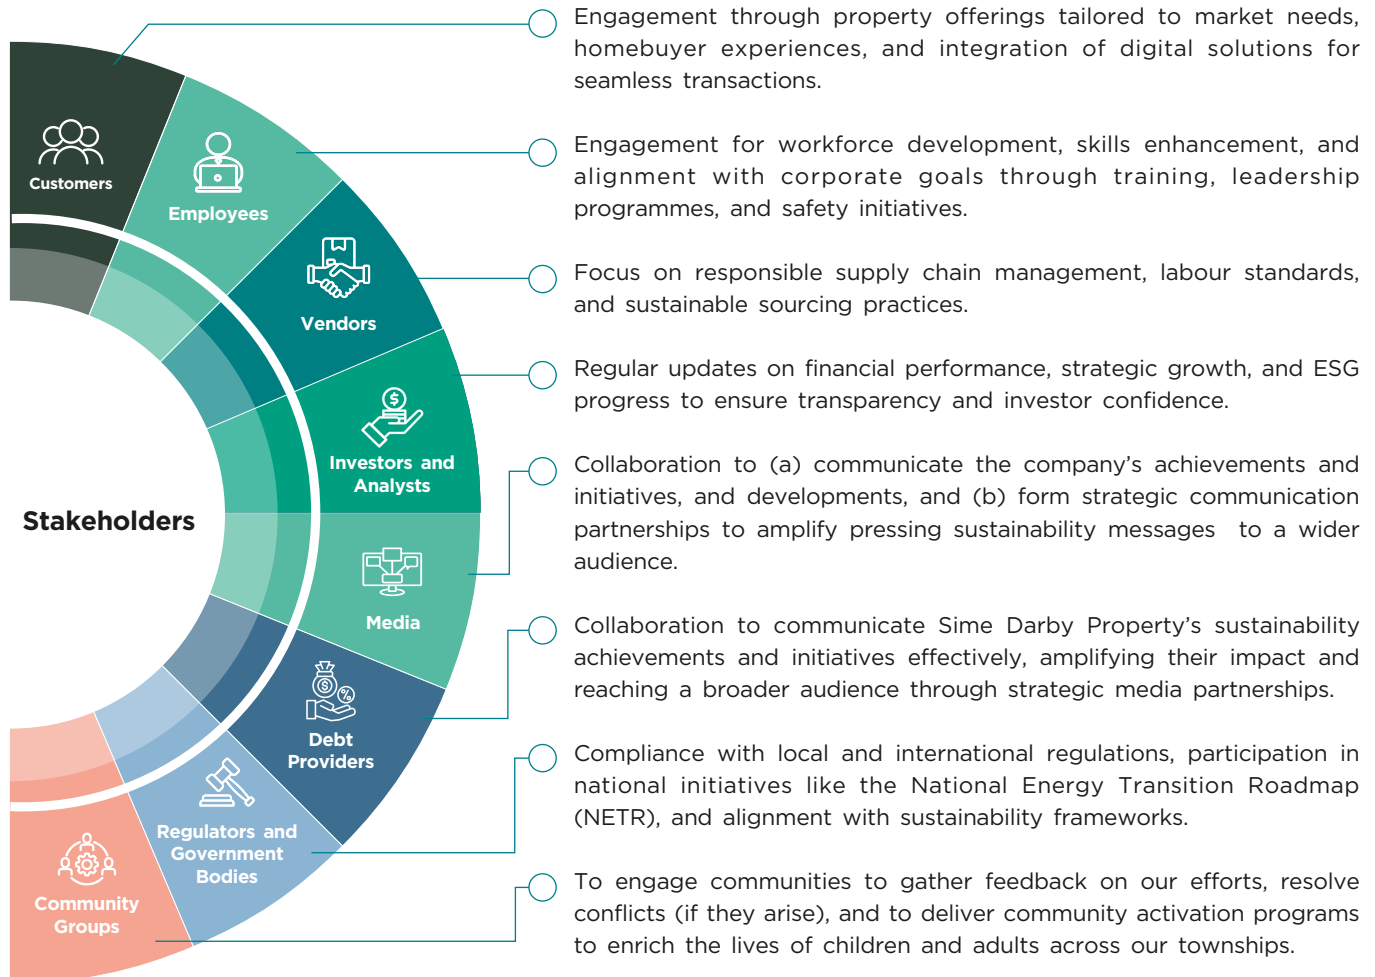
Customers

Employees

Vendors

Investors and Analysts

Stakeholders

Media

Debt Providers

Regulators and Government Bodies

Community Groups

Engagement through property offerings tailored to market needs, homebuyer experiences, and integration of digital solutions for seamless transactions.

Engagement for workforce development, skills enhancement, and alignment with corporate goals through training, leadership programmes, and safety initiatives.

Focus on responsible supply chain management, labour standards, and sustainable sourcing practices.

Regular updates on financial performance, strategic growth, and ESG progress to ensure transparency and investor confidence.

Collaboration to (a) communicate the company's achievements and initiatives, and developments, and (b) form strategic communication partnerships to amplify pressing sustainability messages to a wider audience.

Collaboration to communicate Sime Darby Property's sustainability achievements and initiatives effectively, amplifying their impact and reaching a broader audience through strategic media partnerships.

Compliance with local and international regulations, participation in national initiatives like the National Energy Transition Roadmap (NETR), and alignment with sustainability frameworks.

To engage communities to gather feedback on our efforts, resolve conflicts (if they arise), and to deliver community activation programs to enrich the lives of children and adults across our townships.